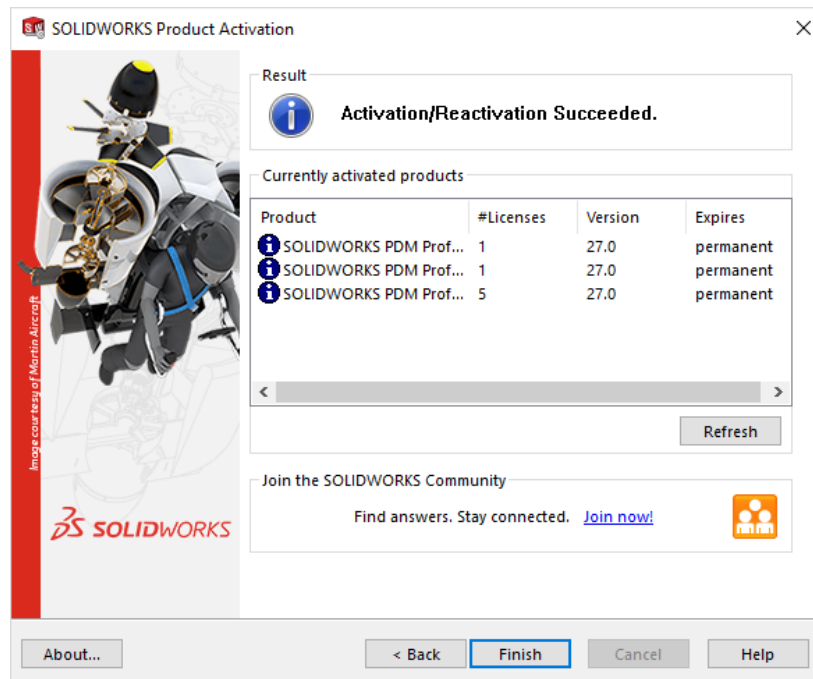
SOLIDWORKS Product Activation

Image courtesy of Martin Aircraft

SOLIDWORKS

Result

Activation/Reactivation Succeeded.

Currently activated products

| Product | #Licenses | Version | Expires |
|---|---|---|---|
| SOLIDWORKS PDM Prof... | 1 | 27.0 | permanent |
| SOLIDWORKS PDM Prof... | 1 | 27.0 | permanent |
| SOLIDWORKS PDM Prof... | 5 | 27.0 | permanent |

Refresh

Join the SOLIDWORKS Community

Find answers. Stay connected. Join now!

About... < Back Finish Cancel Help